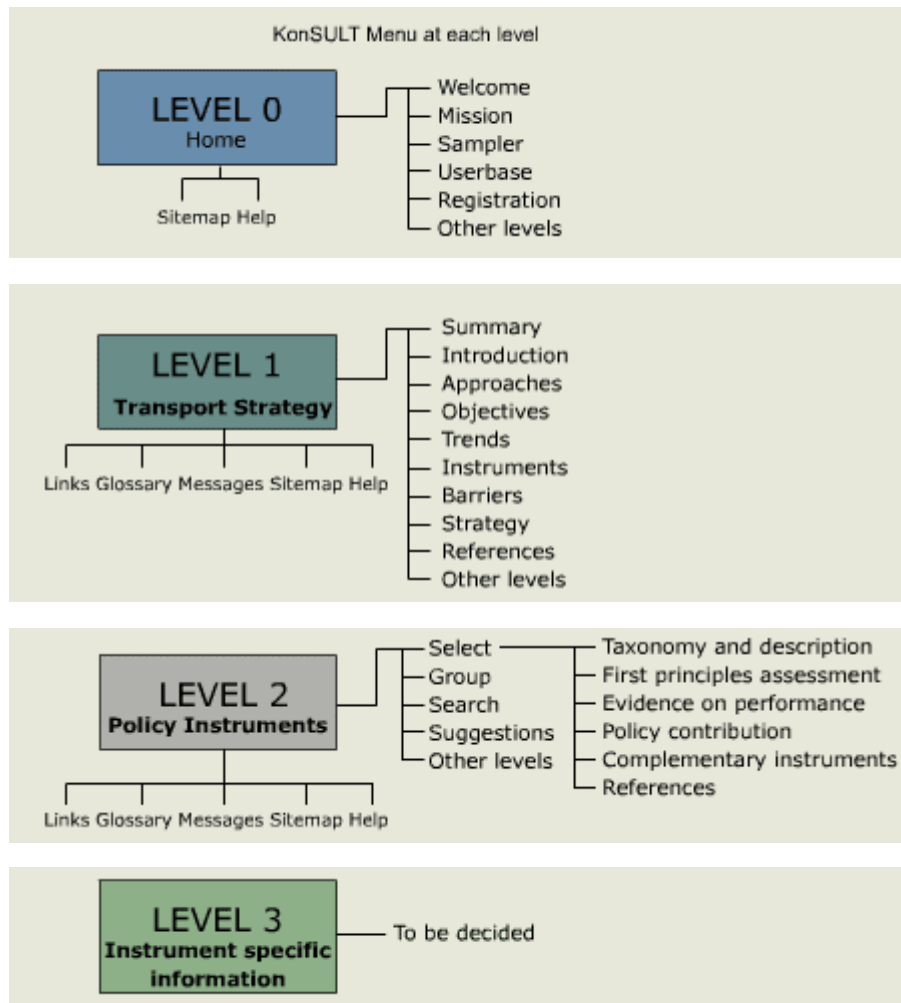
KonSULT Menu at each level

LEVEL 0
Home

Welcome
Mission
Sampler
Userbase
Registration
Other levels

Sitemap Help

LEVEL 1
Transport Strategy

Summary
Introduction
Approaches
Objectives
Trends
Instruments
Barriers
Strategy
References
Other levels

Links Glossary Messages Sitemap Help

LEVEL 2
Policy Instruments

Select
Group
Search
Suggestions
Other levels

Taxonomy and description
First principles assessment
Evidence on performance
Policy contribution
Complementary instruments
References

Links Glossary Messages Sitemap Help

LEVEL 3
Instrument specific information

To be decided